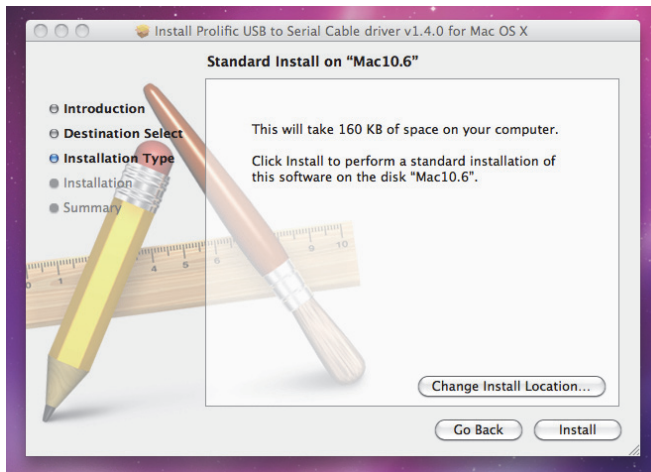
Install Prolific USB to Serial Cable driver v1.4.0 for Mac OS X

Standard Install on "Mac10.6"

Introduction
Destination Select
Installation Type
Installation
Summary

This will take 160 KB of space on your computer.

Click Install to perform a standard installation of this software on the disk "Mac10.6".

Change Install Location...

Go Back
Install